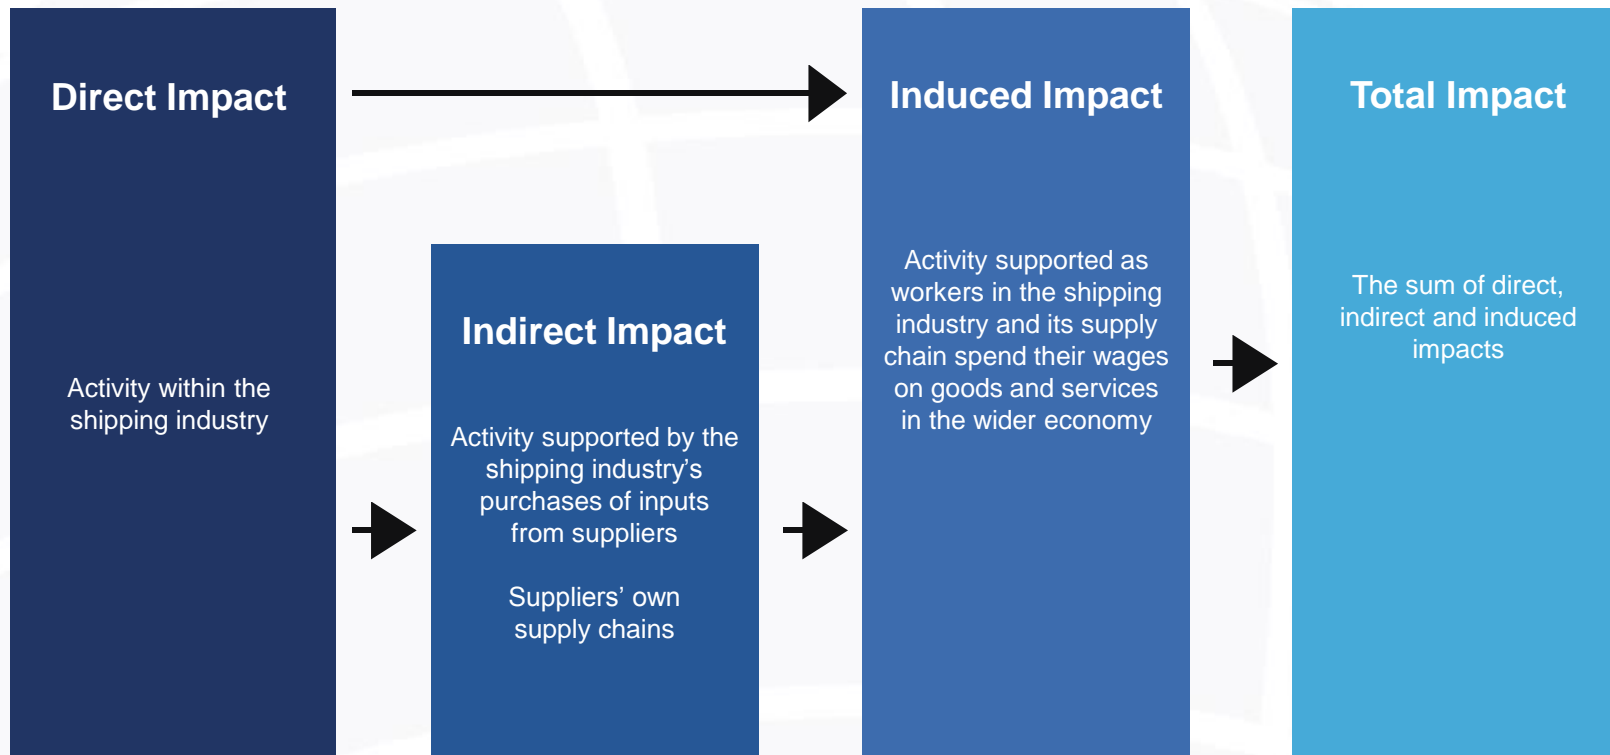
Direct Impact

Activity within the shipping industry

Indirect Impact

Activity supported by the shipping industry’s purchases of inputs from suppliers

Suppliers’ own supply chains

Induced Impact

Activity supported as workers in the shipping industry and its supply chain spend their wages on goods and services in the wider economy

Total Impact

The sum of direct, indirect and induced impacts